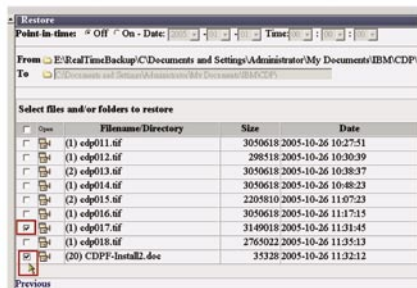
Restore

Point-in-time: Off On - Date: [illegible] Time: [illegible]

From E:\RealTimeBackup\C\Documents and Settings\Administrator\My Documents\IBM\CDP\

To C:\Documents and Settings\Administrator\My Documents\IBM\CDP\

Select files and/or folders to restore

| Open | Filename/Directory | Size | Date |
|---|---|---|---|
| | (1) edp011.tif | 3050618 | 2005-10-26 10:27:51 |
| | (1) edp012.tif | 298518 | 2005-10-26 10:30:39 |
| | (2) edp013.tif | 3050618 | 2005-10-26 10:38:37 |
| | (1) edp014.tif | 3050618 | 2005-10-26 10:48:23 |
| | (2) edp015.tif | 2205810 | 2005-10-26 11:07:23 |
| | (1) edp016.tif | 3050618 | 2005-10-26 11:17:15 |
| | (1) edp017.tif | 3149018 | 2005-10-26 11:31:45 |
| | (1) edp018.tif | 2765022 | 2005-10-26 11:35:13 |
| | (20) CDPF-Install2.doc | 35328 | 2005-10-26 11:32:12 |

Previous